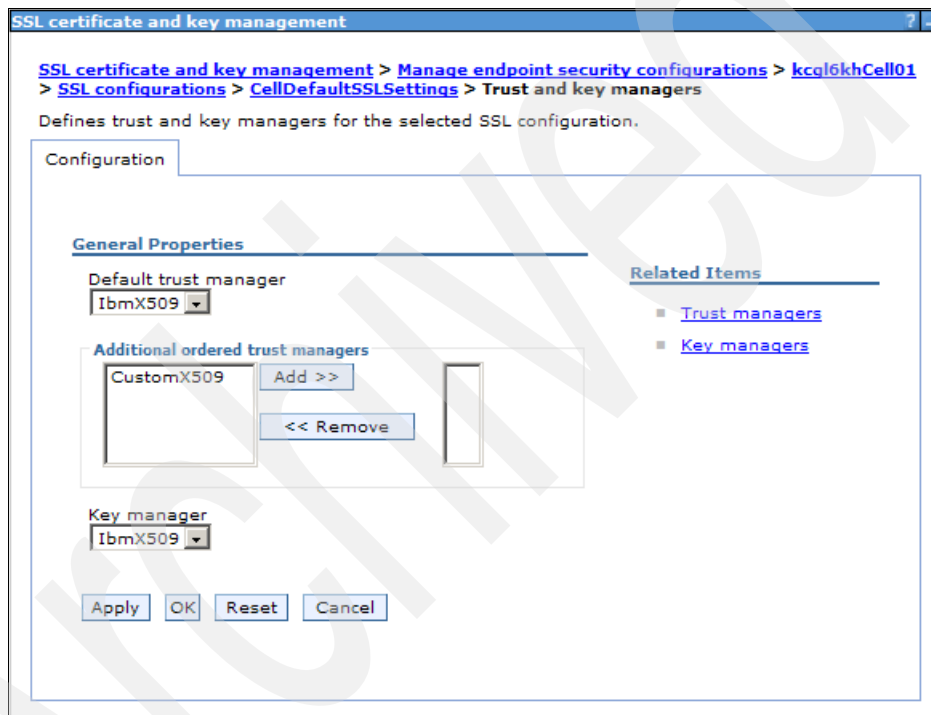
SSL certificate and key management ? -

SSL certificate and key management > Manage endpoint security configurations > kcgl6khCell01 > SSL configurations > CellDefaultSSLSettings > Trust and key managers

Defines trust and key managers for the selected SSL configuration.

Configuration

General Properties

Default trust manager
IbmX509

Additional ordered trust managers
CustomX509
Add >>
<< Remove

Key manager
IbmX509

Apply OK Reset Cancel

Related Items

Trust managers

Key managers